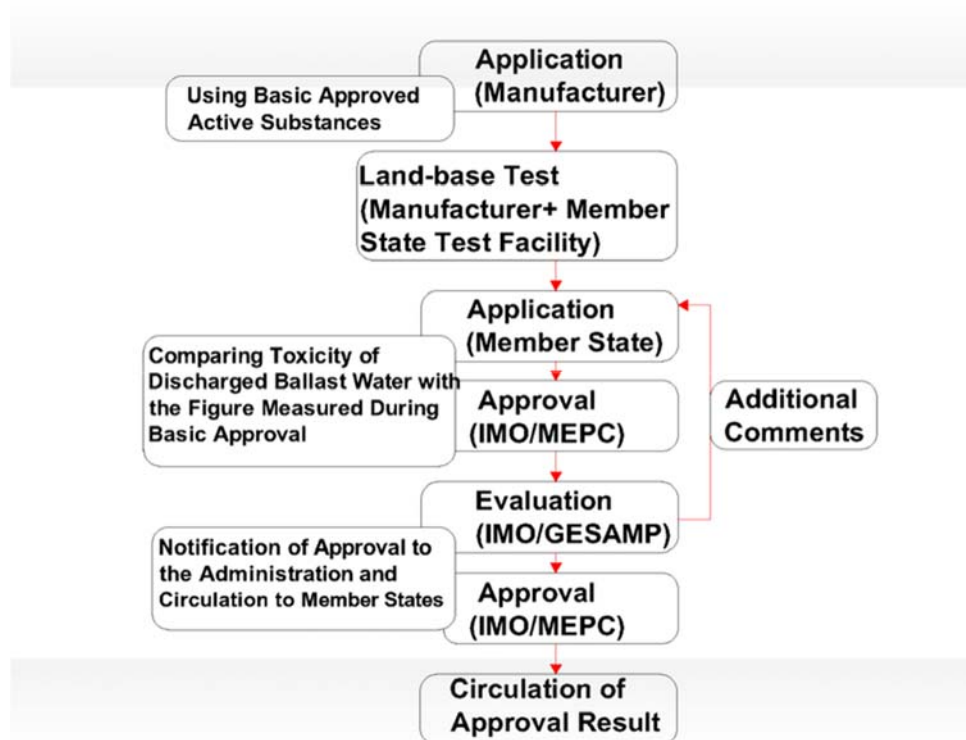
Application (Manufacturer)

Using Basic Approved Active Substances

Land-base Test (Manufacturer+ Member State Test Facility)

Application (Member State)

Comparing Toxicity of Discharged Ballast Water with the Figure Measured During Basic Approval

Approval (IMO/MEPC)

Additional Comments

Evaluation (IMO/GESAMP)

Notification of Approval to the Administration and Circulation to Member States

Approval (IMO/MEPC)

Circulation of Approval Result